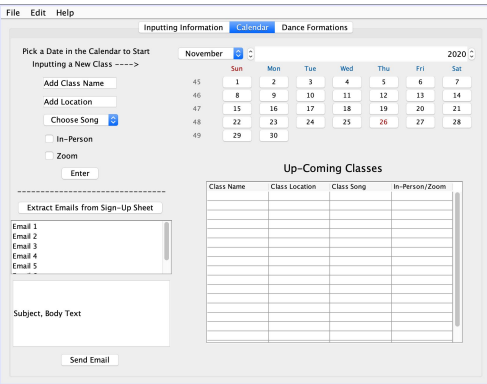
File Edit Help

Inputting Information | Calendar | Dance Formations

Pick a Date in the Calendar to Start Inputting a New Class ---->

Add Class Name

Add Location

Choose Song

In-Person

Zoom

Enter

-----------------------------------

Extract Emails from Sign-Up Sheet

Email 1
Email 2
Email 3
Email 4
Email 5

Subject, Body Text

Send Email

November 2020

| | Sun | Mon | Tue | Wed | Thu | Fri | Sat |
|---|---|---|---|---|---|---|---|
| 45 | 1 | 2 | 3 | 4 | 5 | 6 | 7 |
| 46 | 8 | 9 | 10 | 11 | 12 | 13 | 14 |
| 47 | 15 | 16 | 17 | 18 | 19 | 20 | 21 |
| 48 | 22 | 23 | 24 | 25 | 26 | 27 | 28 |
| 49 | 29 | 30 | | | | | |

Up-Coming Classes

| Class Name | Class Location | Class Song | In-Person/Zoom |
|---|---|---|---|